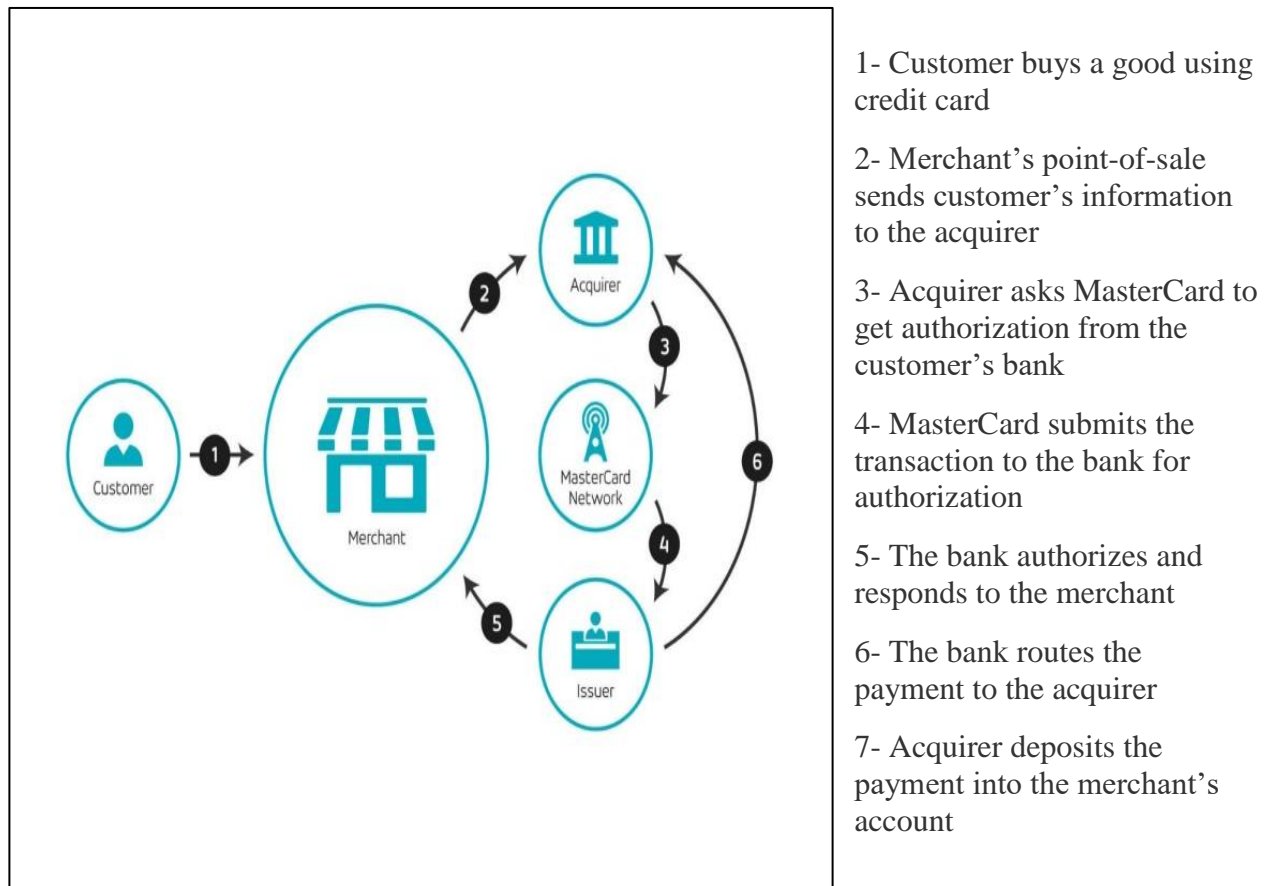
Customer

1

Merchant

2

Acquirer

3

MasterCard Network

4

Issuer

5

6

1- Customer buys a good using credit card

2- Merchant’s point-of-sale sends customer’s information to the acquirer

3- Acquirer asks MasterCard to get authorization from the customer’s bank

4- MasterCard submits the transaction to the bank for authorization

5- The bank authorizes and responds to the merchant

6- The bank routes the payment to the acquirer

7- Acquirer deposits the payment into the merchant’s account